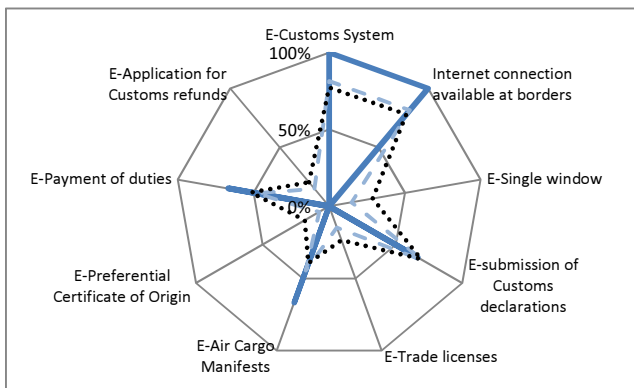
E-Customs System
100%
50%
0%
Internet connection available at borders
E-Single window
E-submission of Customs declarations
E-Trade licenses
E-Air Cargo Manifests
E-Preferential Certificate of Origin
E-Payment of duties
E-Application for Customs refunds